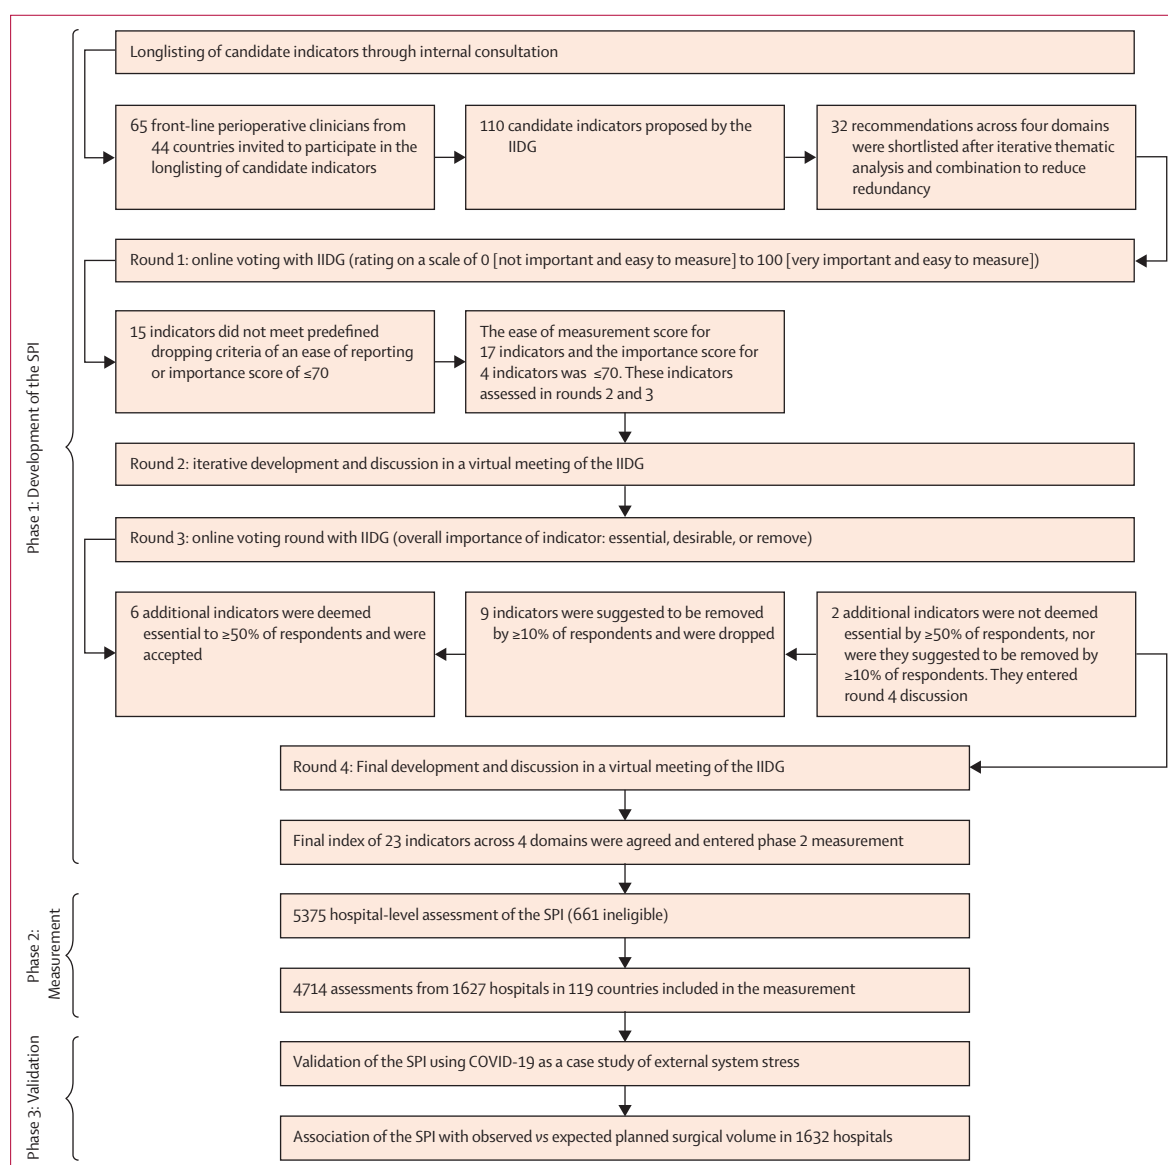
Phase 1: Development of the SPI

Longlisting of candidate indicators through internal consultation

65 front-line perioperative clinicians from 44 countries invited to participate in the longlisting of candidate indicators

110 candidate indicators proposed by the IIDG

32 recommendations across four domains were shortlisted after iterative thematic analysis and combination to reduce redundancy

Round 1: online voting with IIDG (rating on a scale of 0 [not important and easy to measure] to 100 [very important and easy to measure])

15 indicators did not meet predefined dropping criteria of an ease of reporting or importance score of ≤70

The ease of measurement score for 17 indicators and the importance score for 4 indicators was ≤70. These indicators assessed in rounds 2 and 3

Round 2: iterative development and discussion in a virtual meeting of the IIDG

Round 3: online voting round with IIDG (overall importance of indicator: essential, desirable, or remove)

6 additional indicators were deemed essential to ≥50% of respondents and were accepted

9 indicators were suggested to be removed by ≥10% of respondents and were dropped

2 additional indicators were not deemed essential by ≥50% of respondents, nor were they suggested to be removed by ≥10% of respondents. They entered round 4 discussion

Round 4: Final development and discussion in a virtual meeting of the IIDG

Final index of 23 indicators across 4 domains were agreed and entered phase 2 measurement

Phase 2: Measurement

5375 hospital-level assessment of the SPI (661 ineligible)

4714 assessments from 1627 hospitals in 119 countries included in the measurement

Phase 3: Validation

Validation of the SPI using COVID-19 as a case study of external system stress

Association of the SPI with observed vs expected planned surgical volume in 1632 hospitals